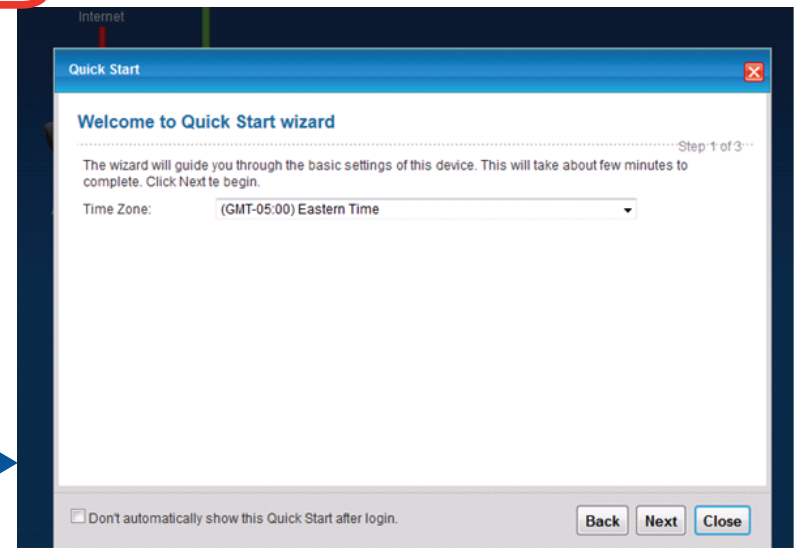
Internet

Quick Start

Welcome to Quick Start wizard

Step 1 of 3

The wizard will guide you through the basic settings of this device. This will take about few minutes to complete. Click Next te begin.

Time Zone: (GMT-05:00) Eastern Time

Don't automatically show this Quick Start after login.

Back Next Close